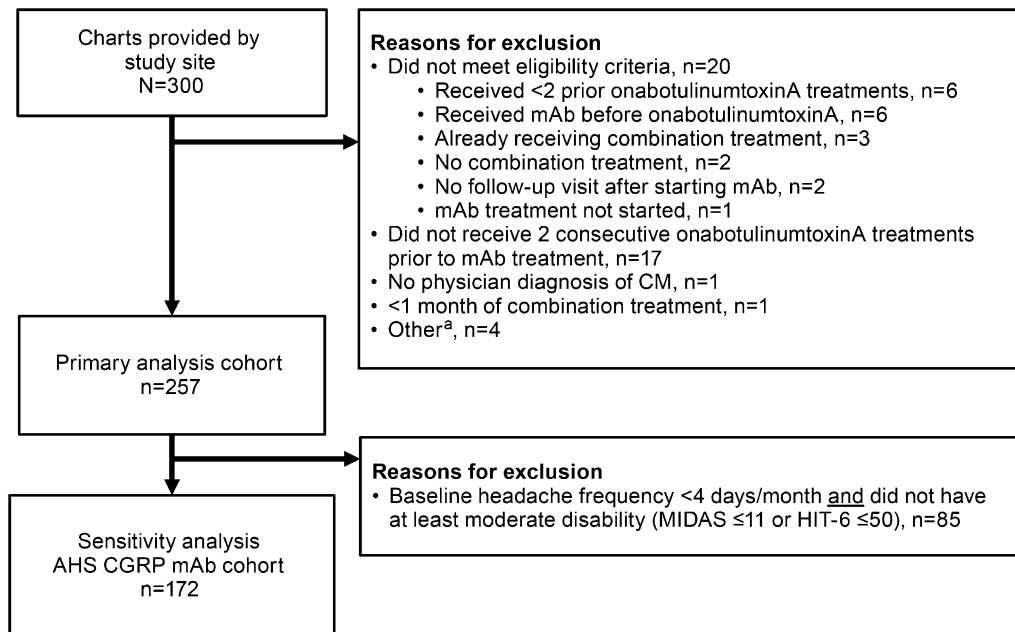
Charts provided by study site
N=300

Reasons for exclusion
• Did not meet eligibility criteria, n=20
• Received <2 prior onabotulinumtoxinA treatments, n=6
• Received mAb before onabotulinumtoxinA, n=6
• Already receiving combination treatment, n=3
• No combination treatment, n=2
• No follow-up visit after starting mAb, n=2
• mAb treatment not started, n=1
• Did not receive 2 consecutive onabotulinumtoxinA treatments prior to mAb treatment, n=17
• No physician diagnosis of CM, n=1
• <1 month of combination treatment, n=1
• Other$^{a}$, n=4

Primary analysis cohort
n=257

Reasons for exclusion
• Baseline headache frequency <4 days/month and did not have at least moderate disability (MIDAS ≤11 or HIT-6 ≤50), n=85

Sensitivity analysis
AHS CGRP mAb cohort
n=172